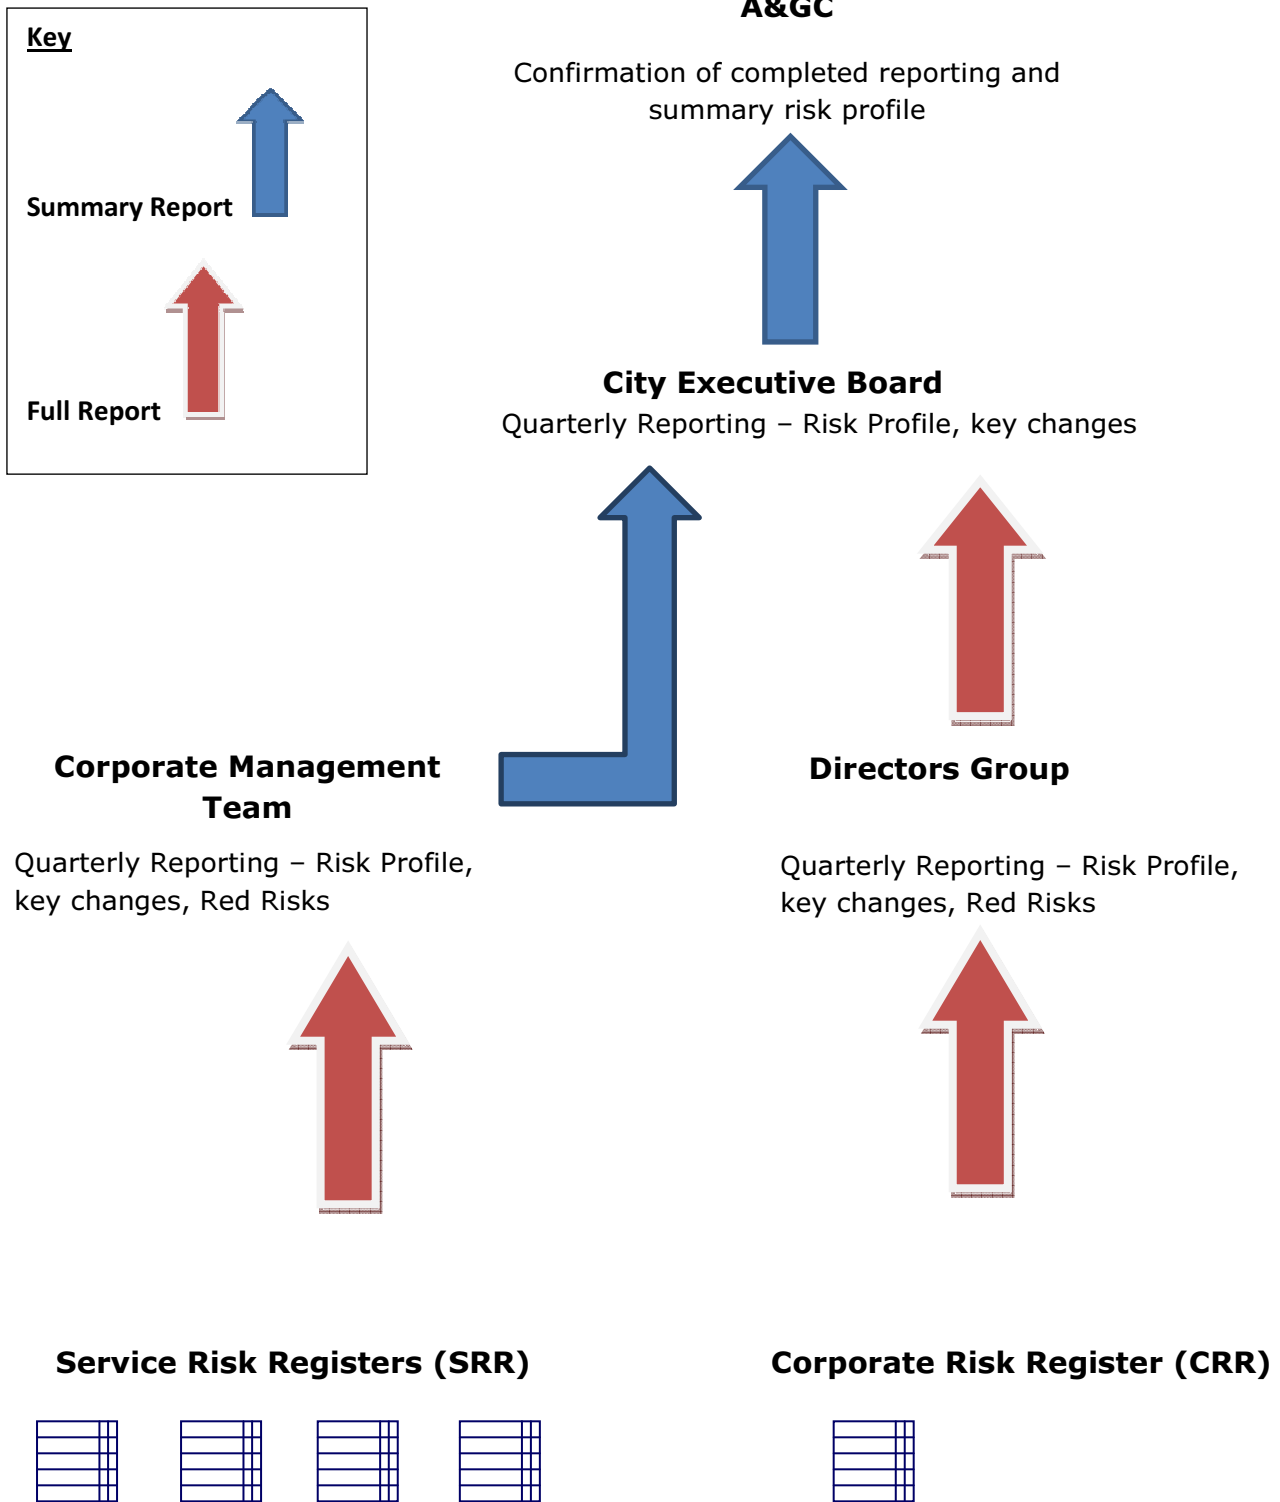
Key

Summary Report

Full Report

A&GC

Confirmation of completed reporting and summary risk profile

City Executive Board

Quarterly Reporting – Risk Profile, key changes

Corporate Management Team

Quarterly Reporting – Risk Profile, key changes, Red Risks

Directors Group

Quarterly Reporting – Risk Profile, key changes, Red Risks

Service Risk Registers (SRR)

Corporate Risk Register (CRR)